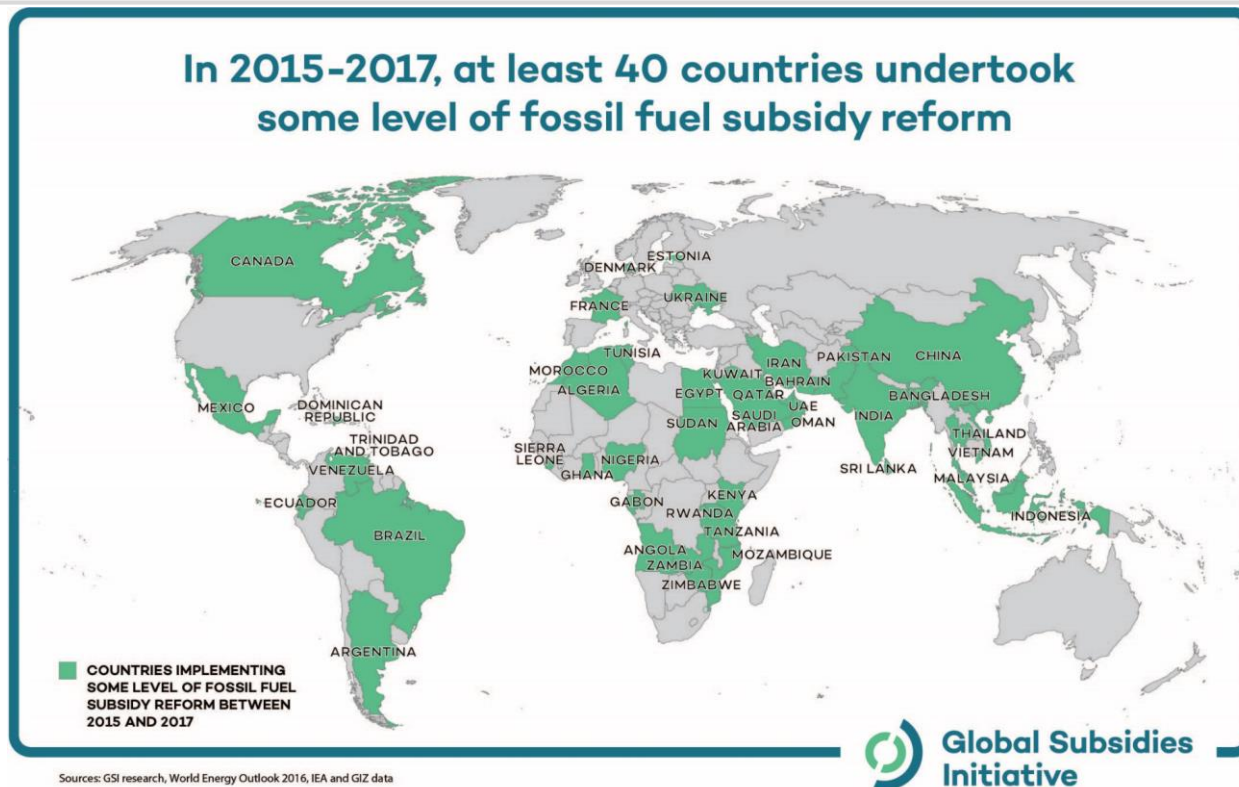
In 2015-2017, at least 40 countries undertook some level of fossil fuel subsidy reform

CANADA
ESTONIA
DENMARK
UKRAINE
FRANCE
TUNISIA
MOROCCO
ALGERIA
IRAN
PAKISTAN
CHINA
KUWAIT
BAHRAIN
EGYPT
QATAR
UAE
SAUDI ARABIA
OMAN
BANGLADESH
INDIA
MEXICO
DOMINICAN REPUBLIC
TRINIDAD AND TOBAGO
VENEZUELA
SIERRA LEONE
GHANA
NIGERIA
SUDAN
THAILAND
VIETNAM
SRI LANKA
MALAYSIA
ECUADOR
GABON
KENYA
RWANDA
TANZANIA
INDONESIA
BRAZIL
ANGOLA
ZAMBIA
MOZAMBIQUE
ZIMBABWE
ARGENTINA

COUNTRIES IMPLEMENTING SOME LEVEL OF FOSSIL FUEL SUBSIDY REFORM BETWEEN 2015 AND 2017

Global Subsidies Initiative

Sources: GSI research, World Energy Outlook 2016, IEA and GIZ data